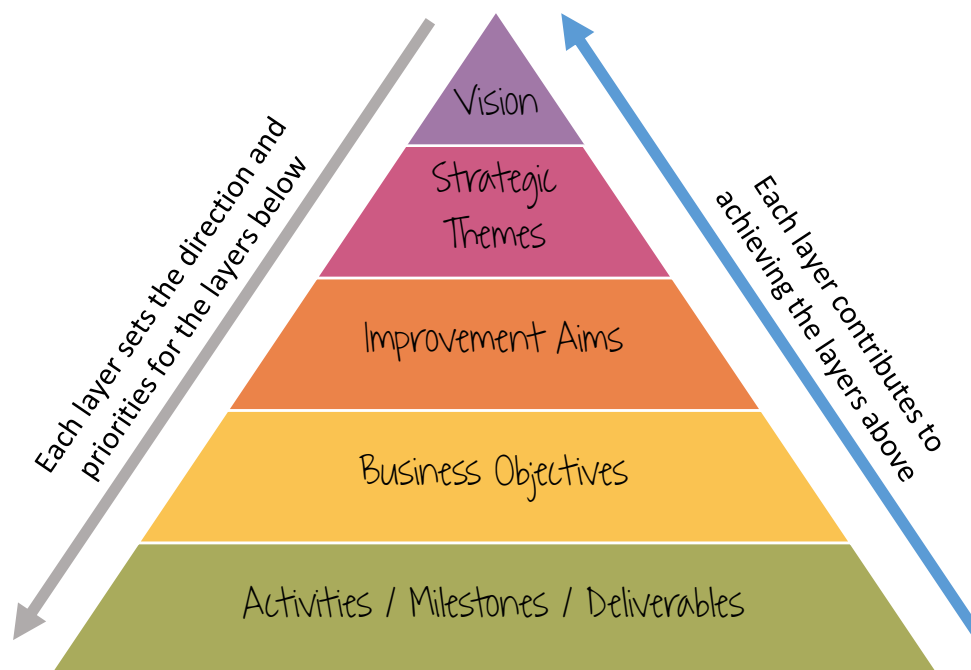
Each layer sets the direction and priorities for the layers below

Vision

Strategic Themes

Improvement Aims

Business Objectives

Activities / Milestones / Deliverables

Each layer contributes to achieving the layers above